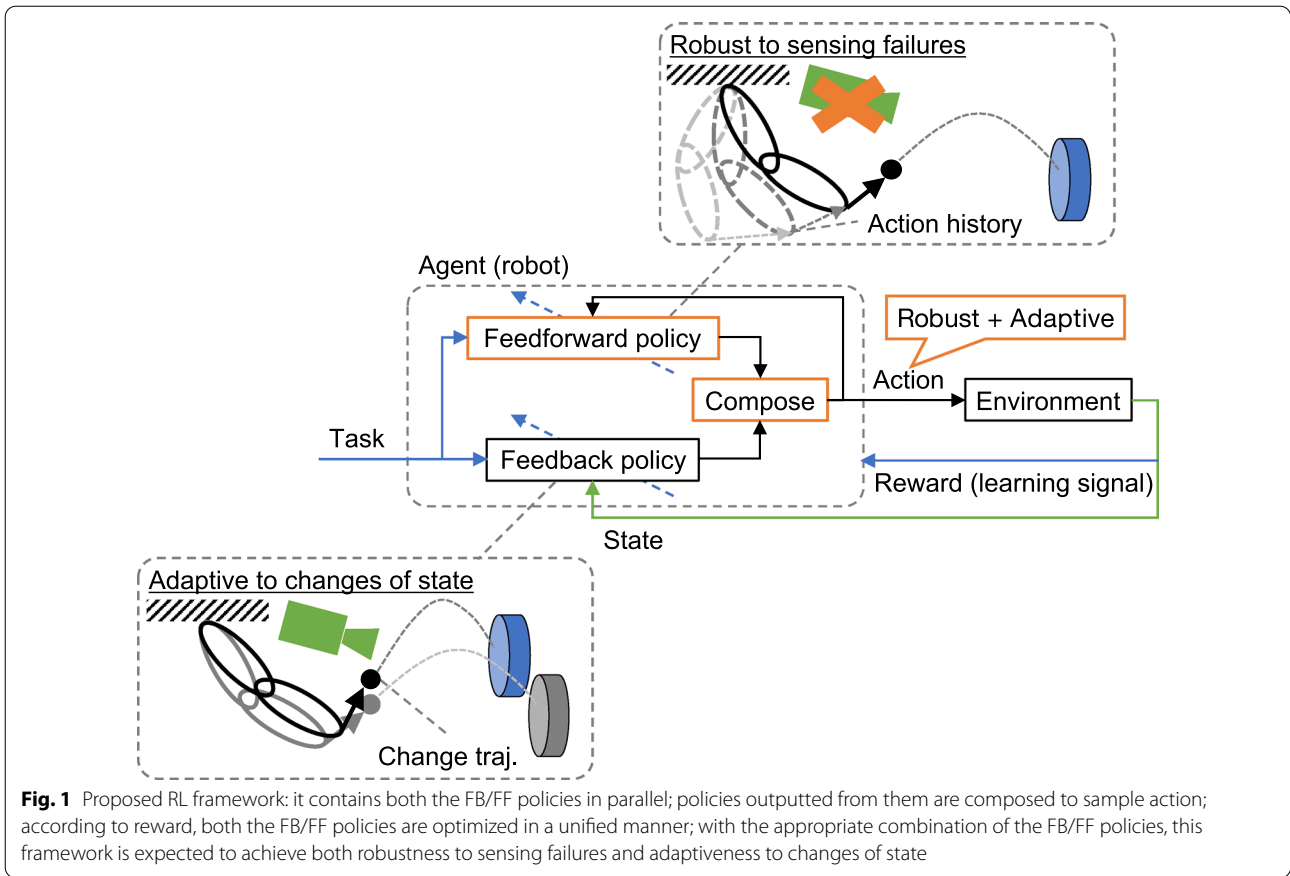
Robust to sensing failures

Action history

Agent (robot)

Feedforward policy

Robust + Adaptive

Action

Compose

Environment

Task

Feedback policy

Reward (learning signal)

State

Adaptive to changes of state

Change traj.

**Fig. 1** Proposed RL framework: it contains both the FB/FF policies in parallel; policies outputted from them are composed to sample action; according to reward, both the FB/FF policies are optimized in a unified manner; with the appropriate combination of the FB/FF policies, this framework is expected to achieve both robustness to sensing failures and adaptiveness to changes of state